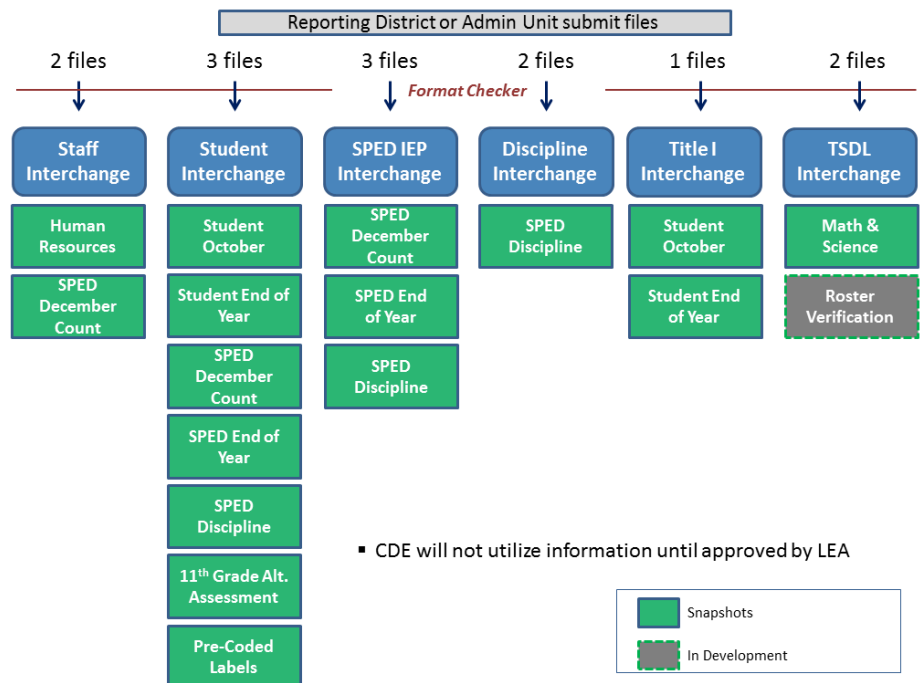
Reporting District or Admin Unit submit files

2 files
3 files
3 files
Format Checker
2 files
1 files
2 files

Staff Interchange
Human Resources
SPED December Count

Student Interchange
Student October
Student End of Year
SPED December Count
SPED End of Year
SPED Discipline
$11^{th}$ Grade Alt. Assessment
Pre-Coded Labels

SPED IEP Interchange
SPED December Count
SPED End of Year
SPED Discipline

Discipline Interchange
SPED Discipline

Title I Interchange
Student October
Student End of Year

TSDL Interchange
Math & Science
Roster Verification

▪ CDE will not utilize information until approved by LEA

Snapshots
In Development